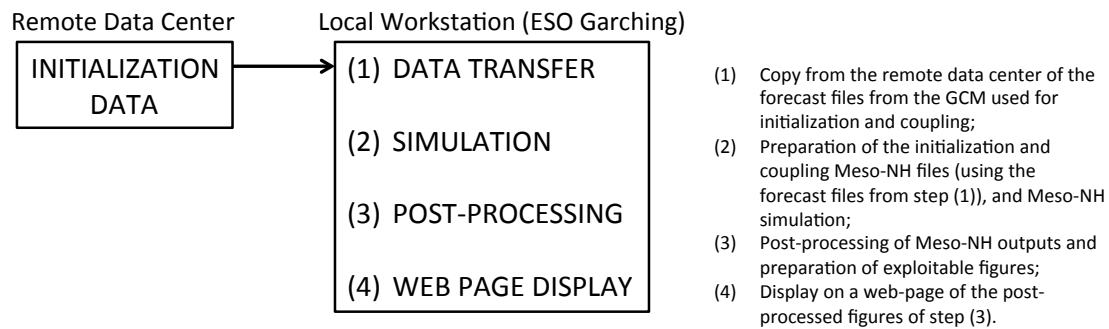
Remote Data Center

INITIALIZATION DATA

Local Workstation (ESO Garching)

(1) DATA TRANSFER

(2) SIMULATION

(3) POST-PROCESSING

(4) WEB PAGE DISPLAY

(1) Copy from the remote data center of the forecast files from the GCM used for initialization and coupling;
(2) Preparation of the initialization and coupling Meso-NH files (using the forecast files from step (1)), and Meso-NH simulation;
(3) Post-processing of Meso-NH outputs and preparation of exploitable figures;
(4) Display on a web-page of the post-processed figures of step (3).